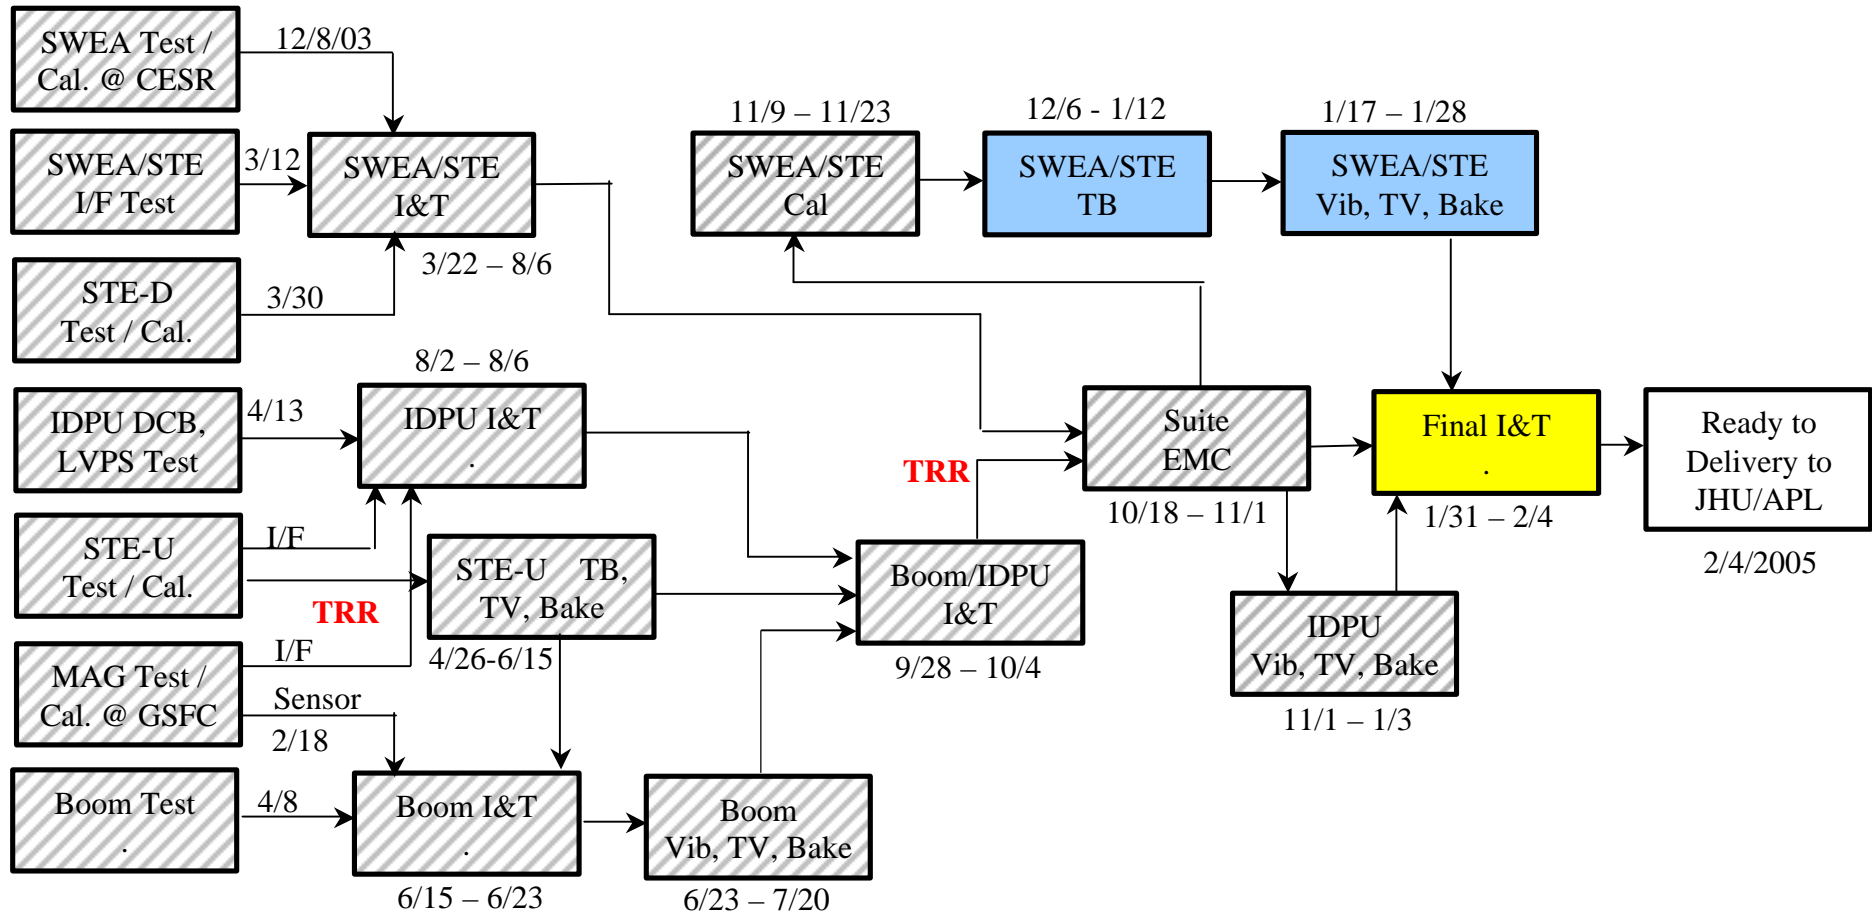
SWEA Test / Cal. @ CESR

12/8/03

SWEA/STE I/F Test

3/12

SWEA/STE I&T

3/22 – 8/6

STE-D Test / Cal.

3/30

11/9 – 11/23

SWEA/STE Cal

12/6 - 1/12

SWEA/STE TB

1/17 – 1/28

SWEA/STE Vib, TV, Bake

8/2 – 8/6

IDPU DCB, LVPS Test

4/13

IDPU I&T .

STE-U Test / Cal.

I/F

STE-U TB, TV, Bake

TRR

4/26-6/15

MAG Test / Cal. @ GSFC

I/F

Sensor

2/18

Boom Test .

4/8

Boom I&T .

6/15 – 6/23

Boom Vib, TV, Bake

6/23 – 7/20

Boom/IDPU I&T

9/28 – 10/4

TRR

Suite EMC

10/18 – 11/1

IDPU Vib, TV, Bake

11/1 – 1/3

Final I&T .

1/31 – 2/4

Ready to Delivery to JHU/APL

2/4/2005